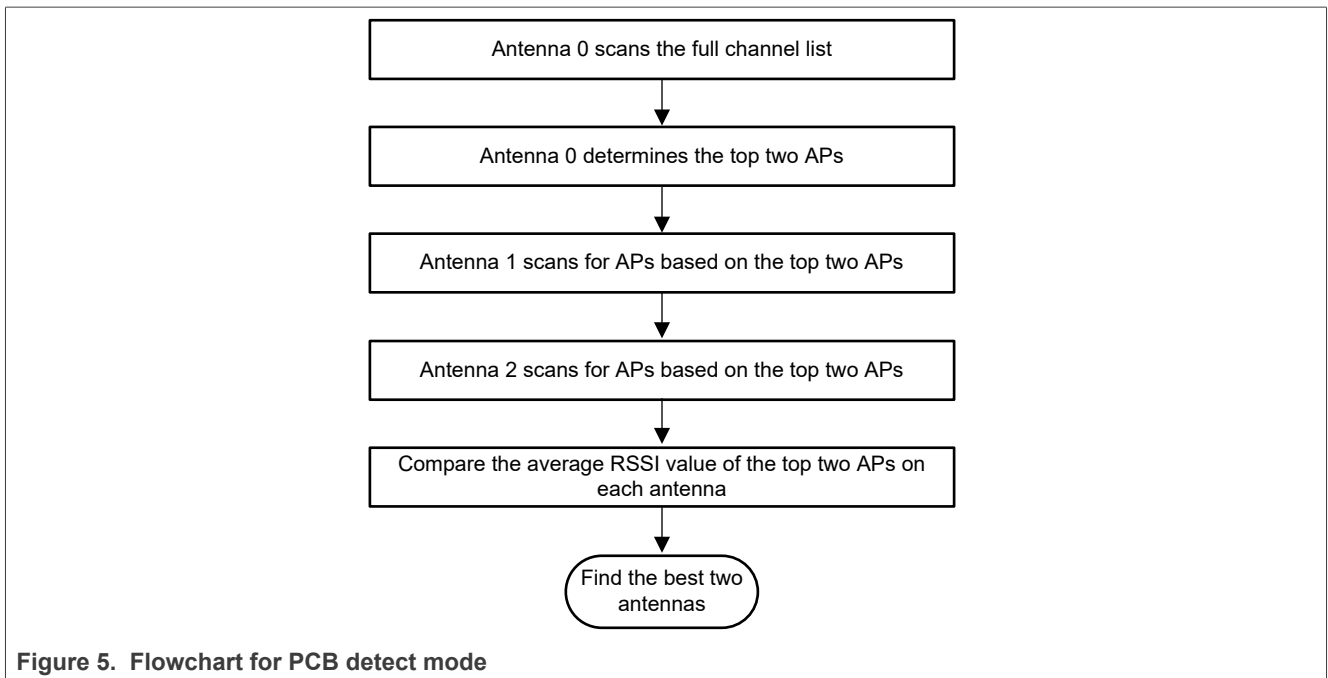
Antenna 0 scans the full channel list

Antenna 0 determines the top two APs

Antenna 1 scans for APs based on the top two APs

Antenna 2 scans for APs based on the top two APs

Compare the average RSSI value of the top two APs on each antenna

Find the best two antennas

Figure 5. Flowchart for PCB detect mode